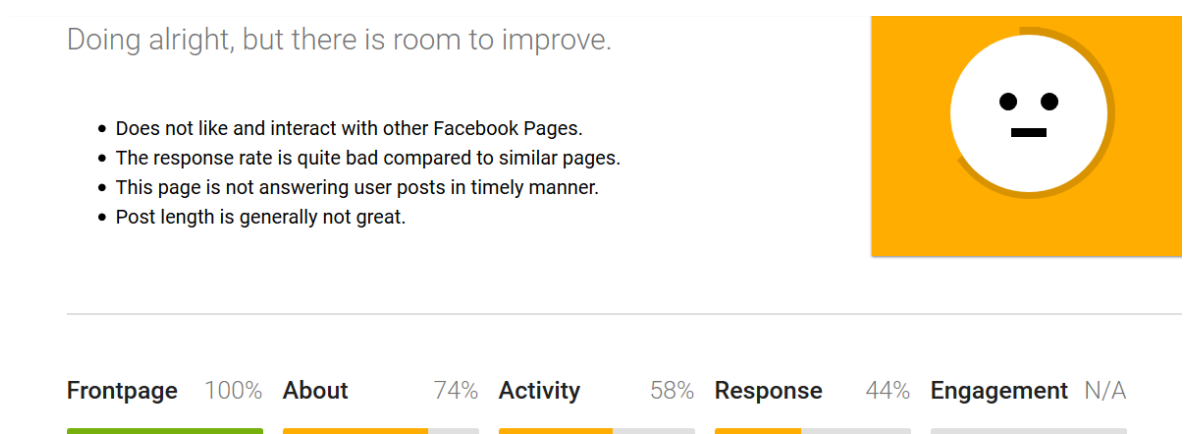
Doing alright, but there is room to improve.

- Does not like and interact with other Facebook Pages.
- The response rate is quite bad compared to similar pages.
- This page is not answering user posts in timely manner.
- Post length is generally not great.

Frontpage 100% About 74% Activity 58% Response 44% Engagement N/A